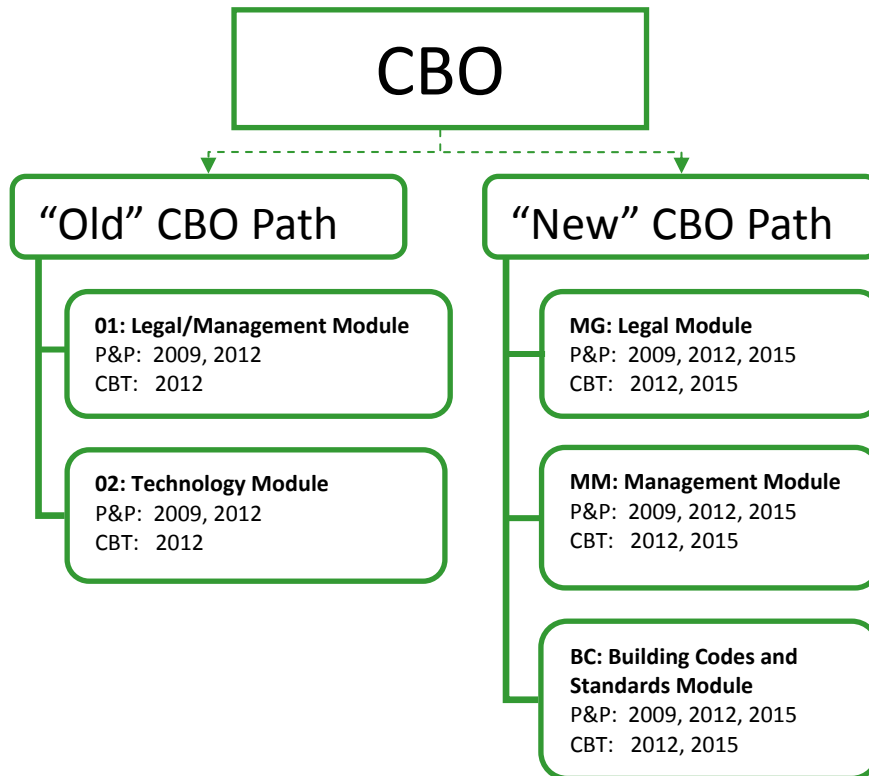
CBO

“Old” CBO Path

**01: Legal/Management Module**
P&P: 2009, 2012
CBT: 2012

**02: Technology Module**
P&P: 2009, 2012
CBT: 2012

“New” CBO Path

**MG: Legal Module**
P&P: 2009, 2012, 2015
CBT: 2012, 2015

**MM: Management Module**
P&P: 2009, 2012, 2015
CBT: 2012, 2015

**BC: Building Codes and Standards Module**
P&P: 2009, 2012, 2015
CBT: 2012, 2015